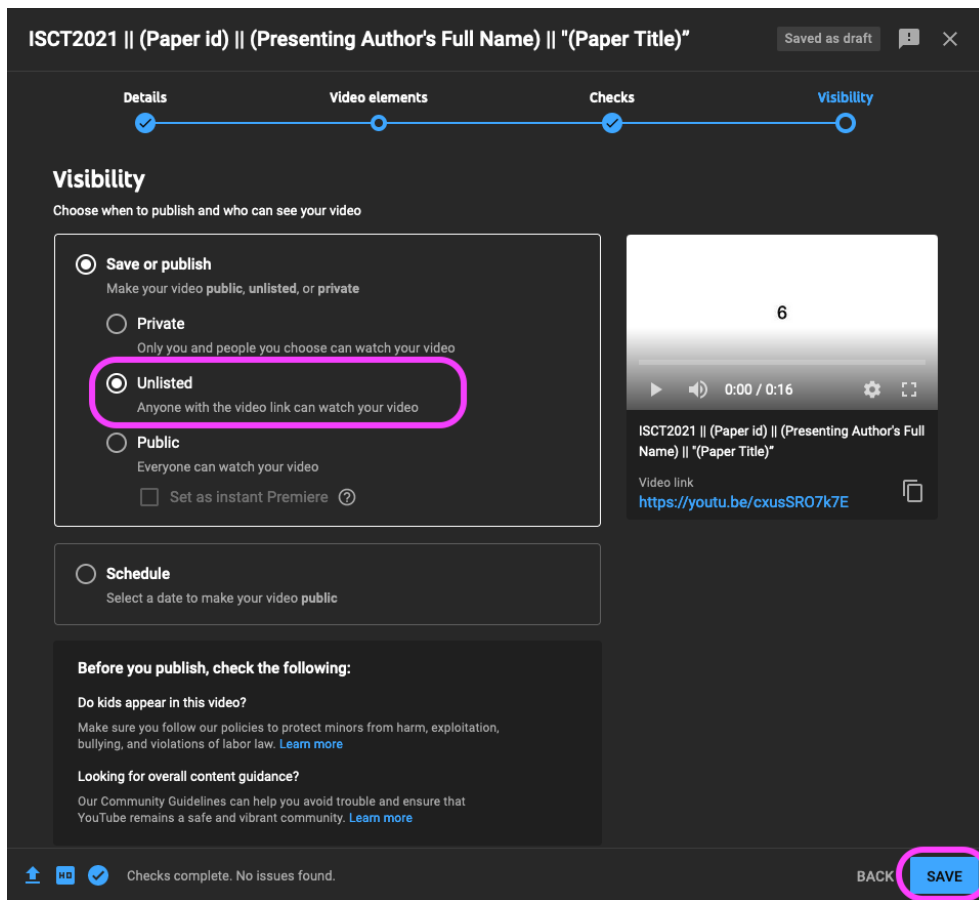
ISCT2021 || (Paper id) || (Presenting Author's Full Name) || "(Paper Title)"

Saved as draft

Details

Video elements

Checks

Visibility

Visibility

Choose when to publish and who can see your video

Save or publish

Make your video **public**, **unlisted**, or **private**

Private

Only you and people you choose can watch your video

Unlisted

Anyone with the video link can watch your video

Public

Everyone can watch your video

Set as instant Premiere

Schedule

Select a date to make your video **public**

Before you publish, check the following:

Do kids appear in this video?

Make sure you follow our policies to protect minors from harm, exploitation, bullying, and violations of labor law. Learn more

Looking for overall content guidance?

Our Community Guidelines can help you avoid trouble and ensure that YouTube remains a safe and vibrant community. Learn more

6

0:00 / 0:16

ISCT2021 || (Paper id) || (Presenting Author's Full Name) || "(Paper Title)"

Video link

https://youtu.be/cxusSRO7k7E

HD

Checks complete. No issues found.

BACK

SAVE